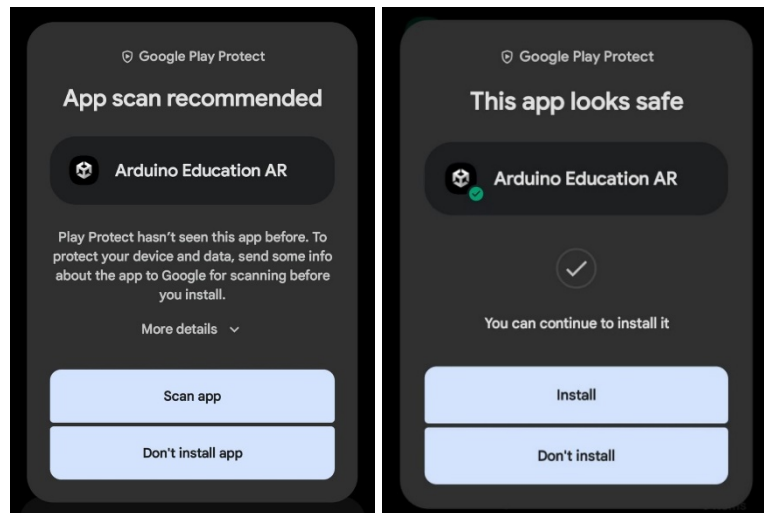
Google Play Protect

App scan recommended

Arduino Education AR

Play Protect hasn't seen this app before. To protect your device and data, send some info about the app to Google for scanning before you install.

More details

Scan app

Don't install app

Google Play Protect

This app looks safe

Arduino Education AR

You can continue to install it

Install

Don't install